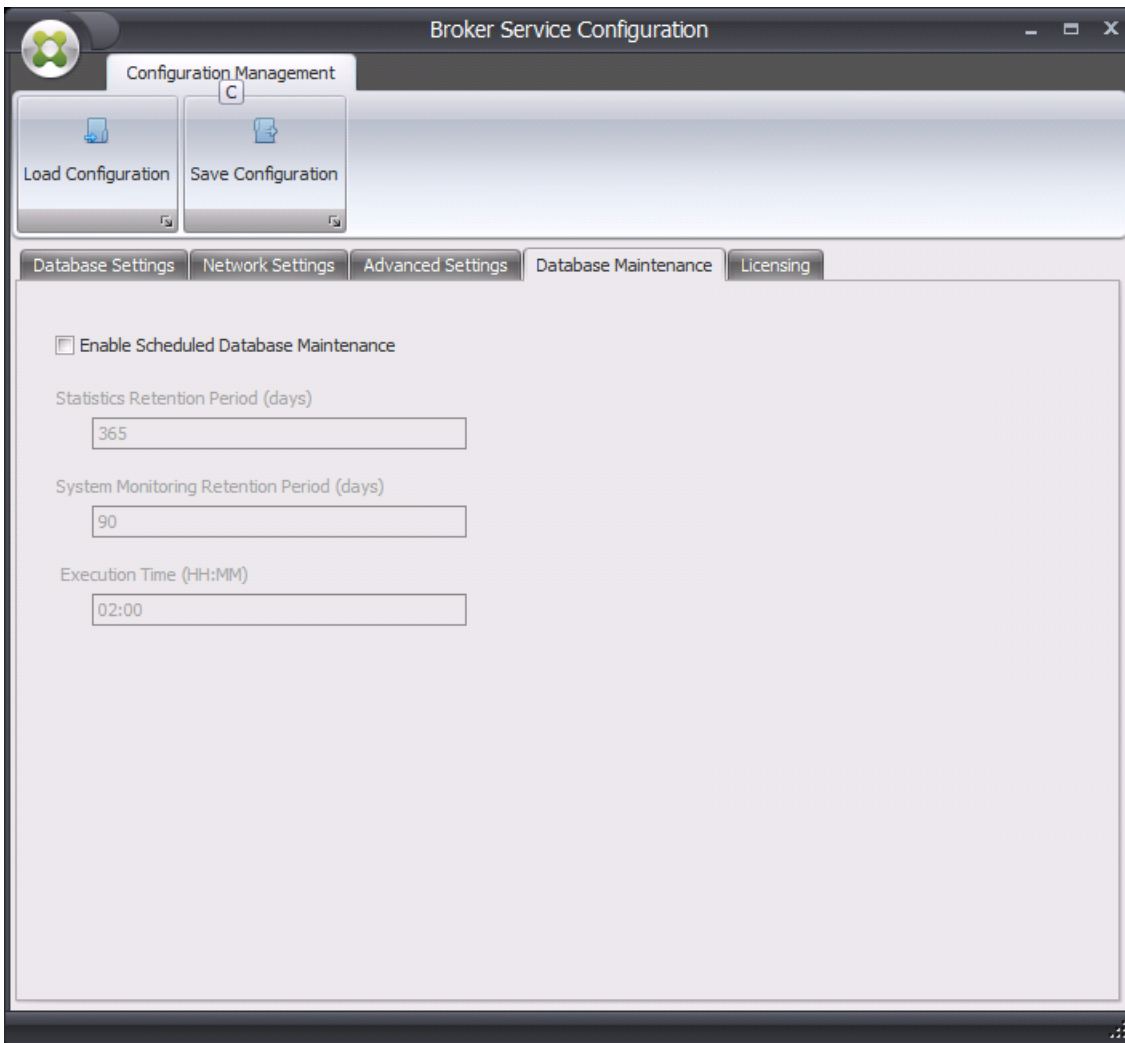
Broker Service Configuration

Configuration Management

C

Load Configuration

Save Configuration

Database Settings | Network Settings | Advanced Settings | Database Maintenance | Licensing

Enable Scheduled Database Maintenance

Statistics Retention Period (days)

365

System Monitoring Retention Period (days)

90

Execution Time (HH:MM)

02:00